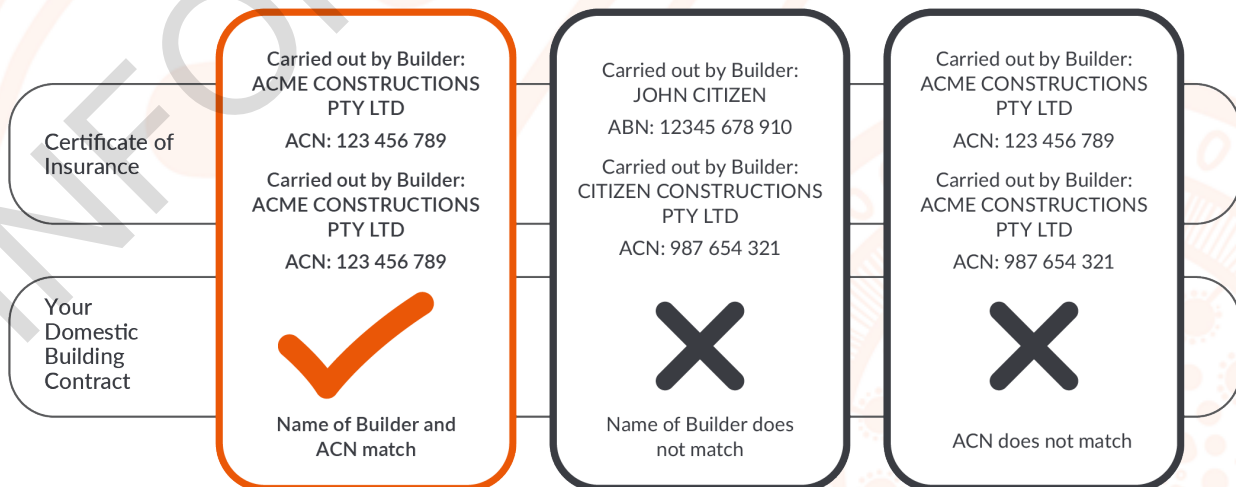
Certificate of Insurance

Your Domestic Building Contract

Carried out by Builder: ACME CONSTRUCTIONS PTY LTD

ACN: 123 456 789

Carried out by Builder: ACME CONSTRUCTIONS PTY LTD

ACN: 123 456 789

Name of Builder and ACN match

Carried out by Builder: JOHN CITIZEN

ABN: 12345 678 910

Carried out by Builder: CITIZEN CONSTRUCTIONS PTY LTD

ACN: 987 654 321

Name of Builder does not match

Carried out by Builder: ACME CONSTRUCTIONS PTY LTD

ACN: 123 456 789

Carried out by Builder: ACME CONSTRUCTIONS PTY LTD

ACN: 987 654 321

ACN does not match